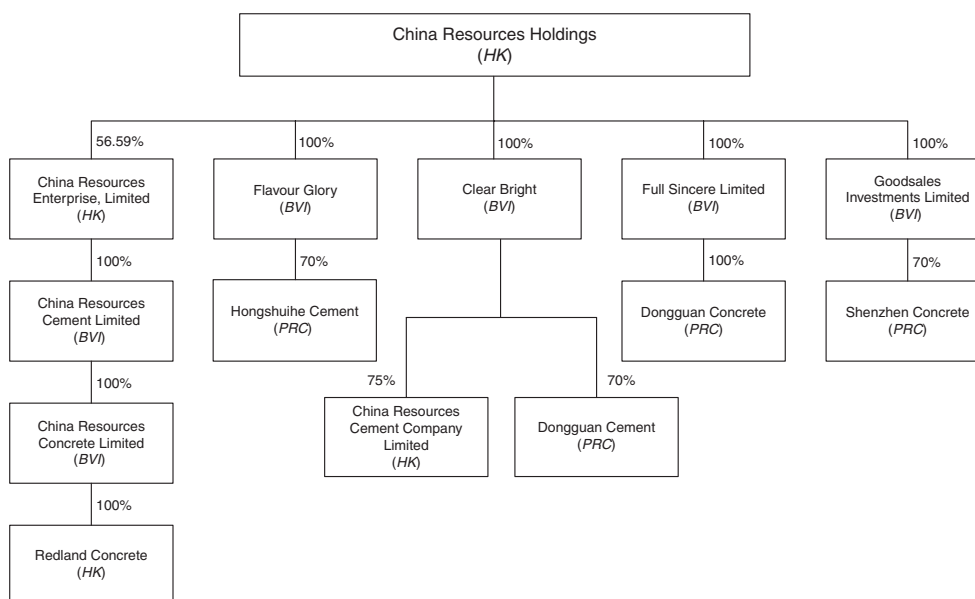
China Resources Holdings
(HK)

56.59%

China Resources Enterprise, Limited
(HK)

100%

China Resources Cement Limited
(BVI)

100%

China Resources Concrete Limited
(BVI)

100%

Redland Concrete
(HK)

100%

Flavour Glory
(BVI)

70%

Hongshuihe Cement
(PRC)

100%

Clear Bright
(BVI)

75%

China Resources Cement Company Limited
(HK)

70%

Dongguan Cement
(PRC)

100%

Full Sincere Limited
(BVI)

100%

Dongguan Concrete
(PRC)

100%

Goodsales Investments Limited
(BVI)

70%

Shenzhen Concrete
(PRC)